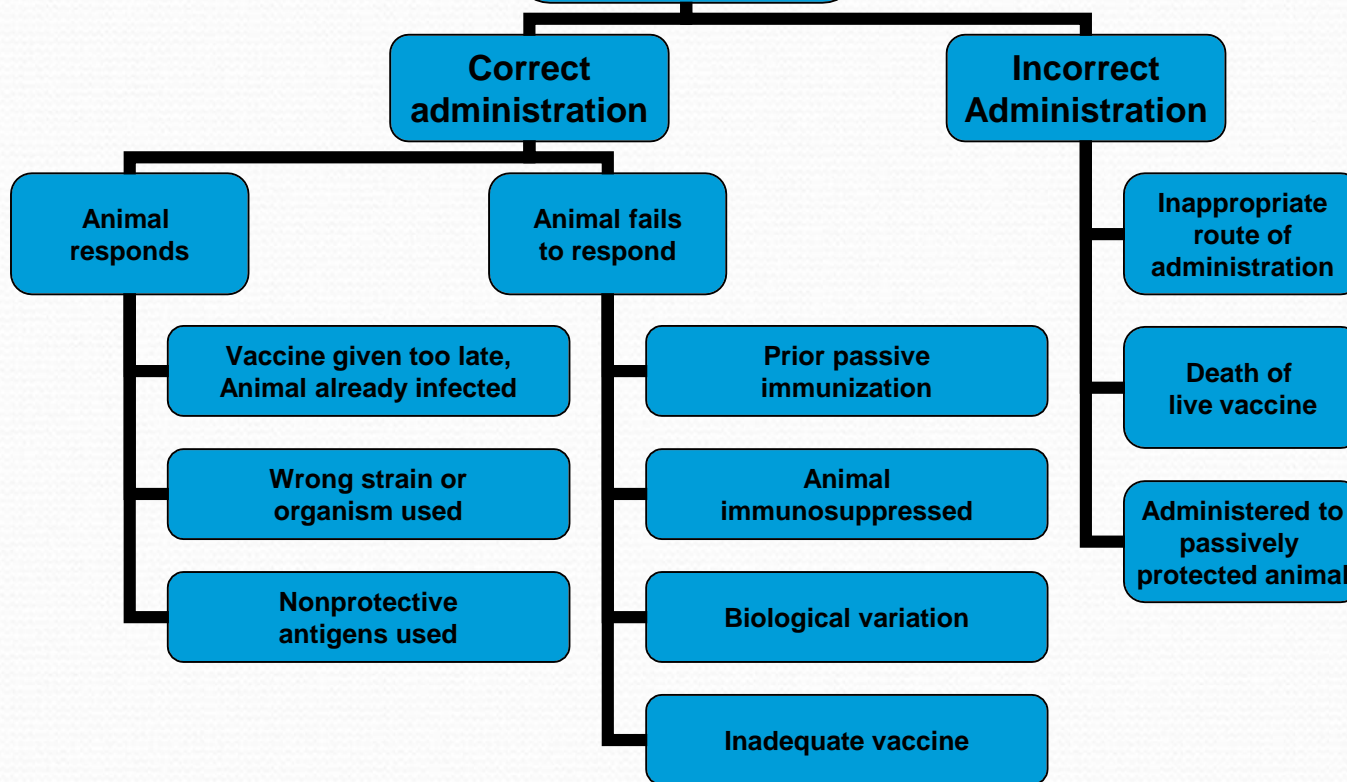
Correct administration

Incorrect Administration

Animal responds

Animal fails to respond

Inappropriate route of administration

Vaccine given too late, Animal already infected

Prior passive immunization

Death of live vaccine

Wrong strain or organism used

Animal immunosuppressed

Administered to passively protected animal

Nonprotective antigens used

Biological variation

Inadequate vaccine